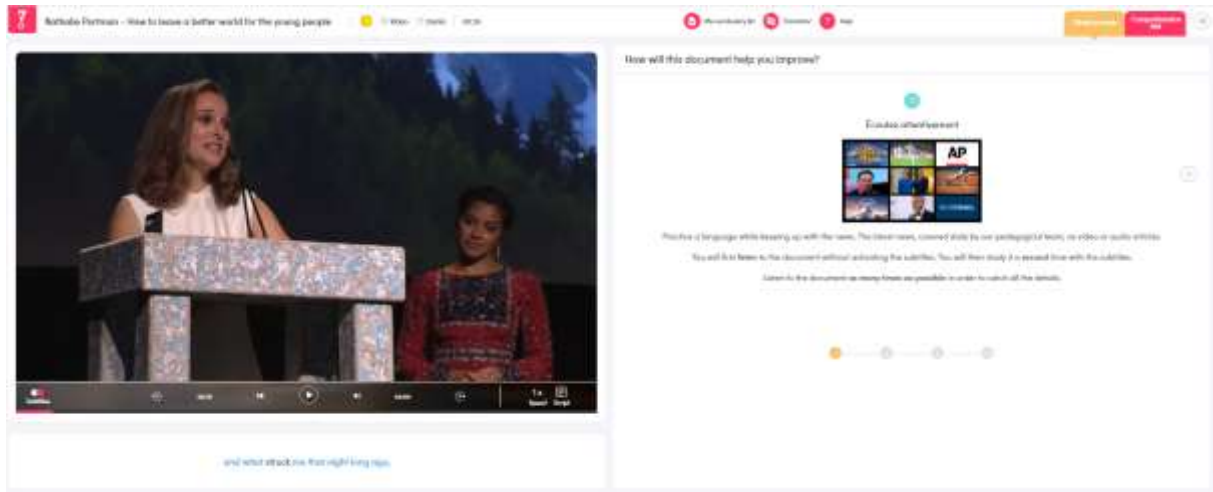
Nathalie Portman – How to leave a better world for the young people

How will this document help you improve?

Écoutez attentivement

AP

Practice a language while keeping up with the news. The latest news, covered daily by our pedagogical team, via video or audio articles.

You will first listen to the document without activating the subtitles. You will then study it a second time with the subtitles.

Listen to the document as many times as possible in order to catch all the details.

Speed Script

and what struck me that night long ago.